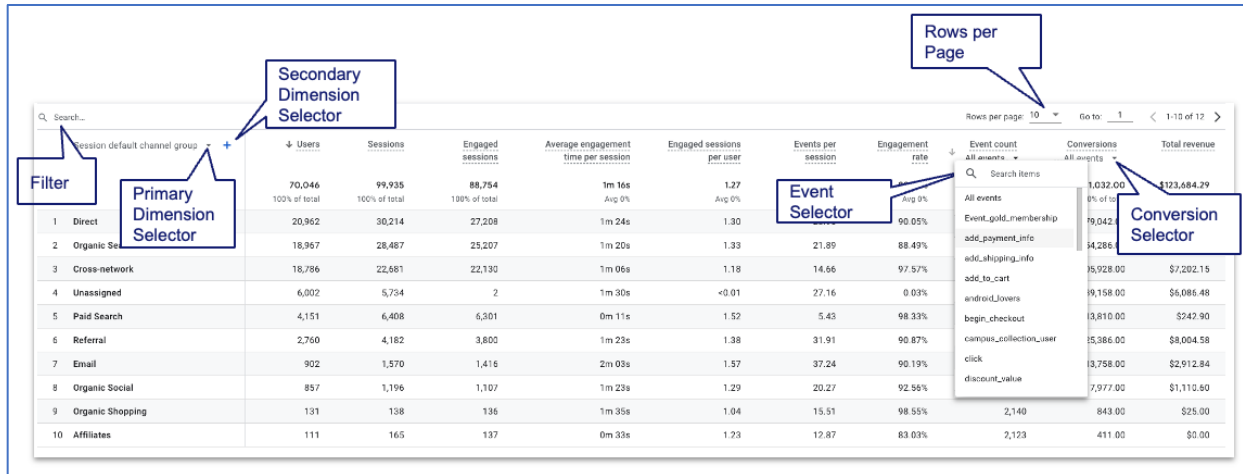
Rows per Page

Secondary Dimension Selector

Search...

Rows per page: 10

Go to: 1

1-10 of 12

Filter

Primary Dimension Selector

Event Selector

Conversion Selector

| | Session default channel group | ↓ Users | Sessions | Engaged sessions | Average engagement time per session | Engaged sessions per user | Events per session | Engagement rate | Event count All events | Conversions All events | Total revenue |
|---|---|---|---|---|---|---|---|---|---|---|---|
| | | 70,046 100% of total | 99,935 100% of total | 88,754 100% of total | 1m 16s Avg 0% | 1.27 Avg 0% | | | | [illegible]1,032.00 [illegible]% of total | $123,684.29 |
| 1 | Direct | 20,962 | 30,214 | 27,208 | 1m 24s | 1.30 | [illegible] | 90.05% | | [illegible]79,042.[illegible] | |
| 2 | Organic Se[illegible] | 18,967 | 28,487 | 25,207 | 1m 20s | 1.33 | 21.89 | 88.49% | | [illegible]54,286.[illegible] | |
| 3 | Cross-network | 18,786 | 22,681 | 22,130 | 1m 06s | 1.18 | 14.66 | 97.57% | | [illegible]5,928.00 | $7,202.15 |
| 4 | Unassigned | 6,002 | 5,734 | 2 | 1m 30s | <0.01 | 27.16 | 0.03% | | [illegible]9,158.00 | $6,086.48 |
| 5 | Paid Search | 4,151 | 6,408 | 6,301 | 0m 11s | 1.52 | 5.43 | 98.33% | | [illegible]3,810.00 | $242.90 |
| 6 | Referral | 2,760 | 4,182 | 3,800 | 1m 23s | 1.38 | 31.91 | 90.87% | | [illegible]5,386.00 | $8,004.58 |
| 7 | Email | 902 | 1,570 | 1,416 | 2m 03s | 1.57 | 37.24 | 90.19% | | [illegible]3,758.00 | $2,912.84 |
| 8 | Organic Social | 857 | 1,196 | 1,107 | 1m 23s | 1.29 | 20.27 | 92.56% | | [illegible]7,977.00 | $1,110.60 |
| 9 | Organic Shopping | 131 | 138 | 136 | 1m 35s | 1.04 | 15.51 | 98.55% | 2,140 | 843.00 | $25.00 |
| 10 | Affiliates | 111 | 165 | 137 | 0m 33s | 1.23 | 12.87 | 83.03% | 2,123 | 411.00 | $0.00 |

Search items
All events
Event_gold_membership
add_payment_info
add_shipping_info
add_to_cart
android_lovers
begin_checkout
campus_collection_user
click
discount_value